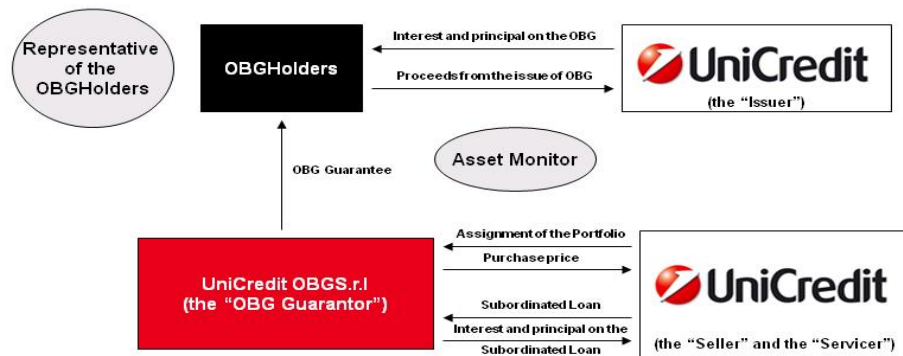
Representative of the OBGHolders

OBGHolders

Interest and principal on the OBG

Proceeds from the issue of OBG

UniCredit

(the "Issuer")

Asset Monitor

OBG Guarantee

UniCredit OBGS.r.l (the "OBG Guarantor")

Assignment of the Portfolio

Purchase price

Subordinated Loan

Interest and principal on the Subordinated Loan

UniCredit

(the "Seller" and the "Servicer")